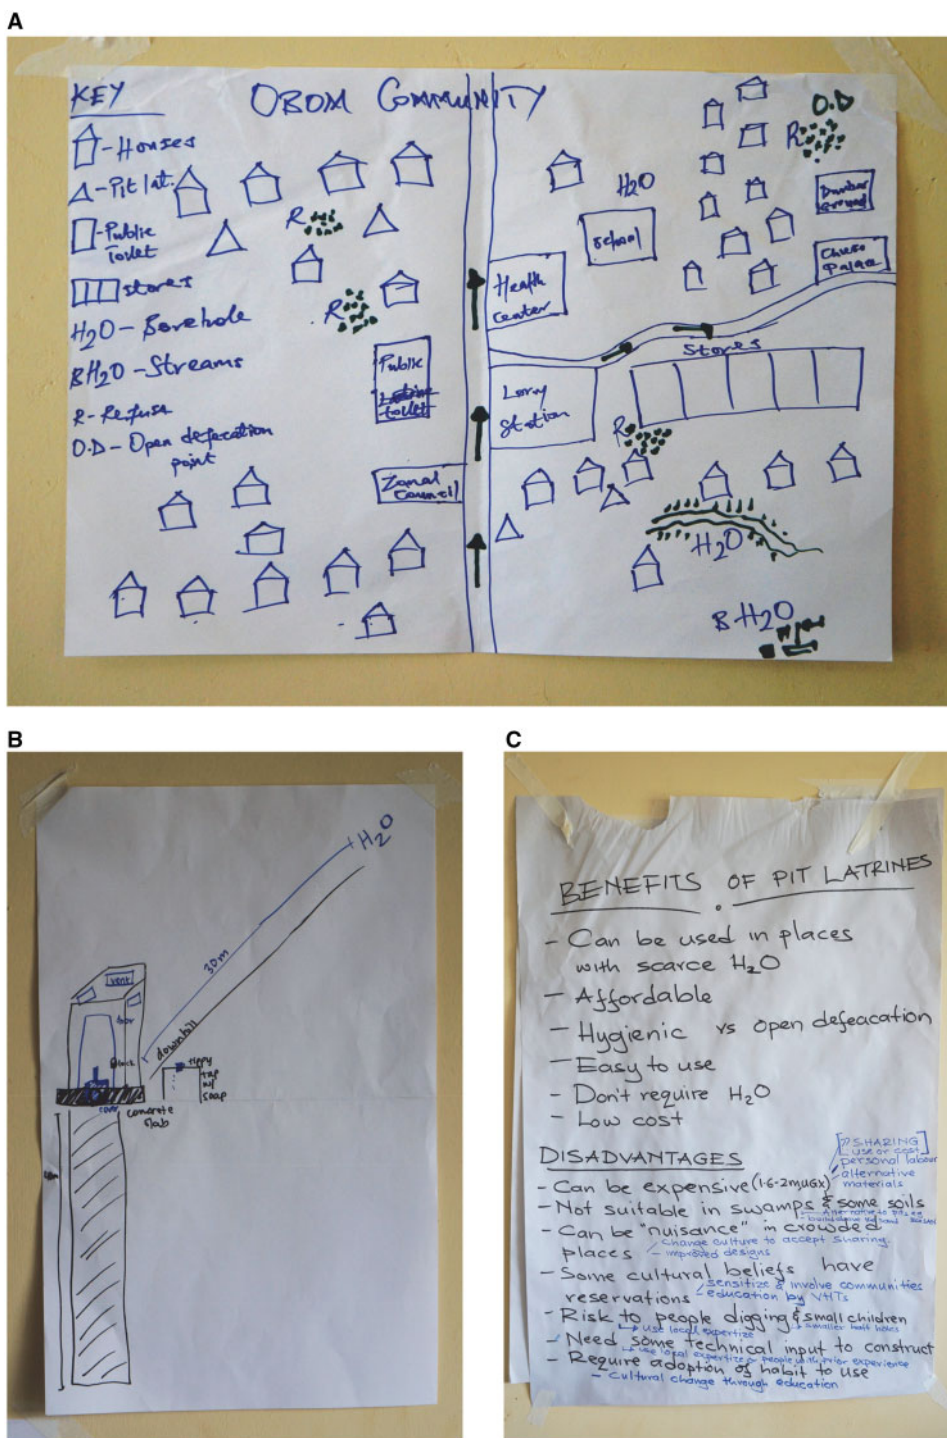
A

KEY
OBOM COMMUNITY
- Houses
- Pit lat.
- Public Toilet
stores
$H_2O$ - Borehole
$BH_2O$ - Streams
R - Refuse
O.D - Open defecation point

R
R
Public ~~Latrine~~ toilet
Zonal Council
Health Center
Lorry Station
school
$H_2O$
O.D
R
Dumping ground
Chiefs Palace
Stores
R
$H_2O$
$BH_2O$

B

$H_2O$
30m
downhill
vent
door
floor
tippy tap and soap
cover
concrete slab

C

BENEFITS OF PIT LATRINES
- Can be used in places with scarce $H_2O$
- Affordable
- Hygienic vs open defeacation
- Easy to use
- Don't require $H_2O$
- Low cost

DISADVANTAGES
- Can be expensive (1.6-2mUGX) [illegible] SHARING use or cost, personal labour, alternative materials
- Not suitable in swamps & some soils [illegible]
- Can be "nuisance" in crowded places - change culture to accept sharing - improved designs
- Some cultural beliefs have reservations - sensitize & involve communities education by VHTs
- Risk to people digging & small children - use local expertize - smaller hole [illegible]
- Need some technical input to construct - use local expertize or people with prior experience
- Require adoption of habit to use - cultural change through education